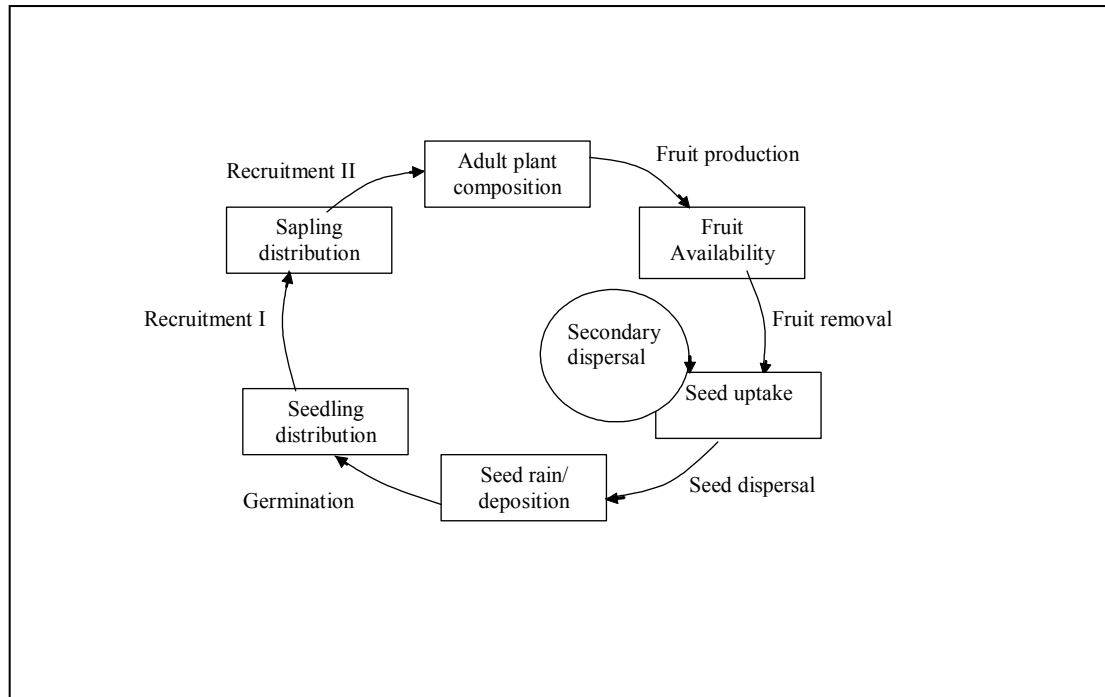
Adult plant composition

Fruit production

Fruit Availability

Fruit removal

Secondary dispersal

Seed uptake

Seed dispersal

Seed rain/ deposition

Germination

Seedling distribution

Recruitment I

Sapling distribution

Recruitment II